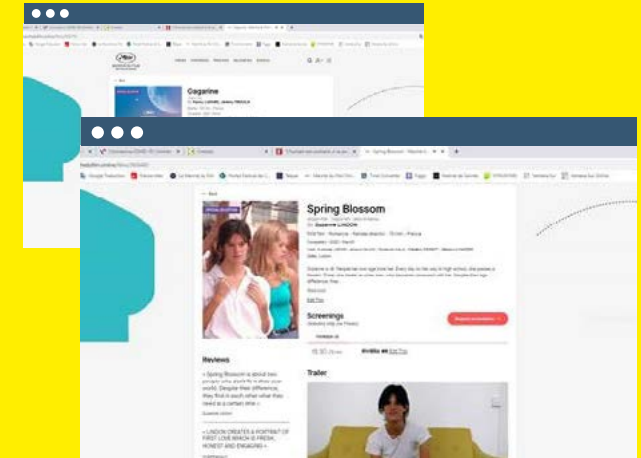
Gagarine

Spring Blossom

By Suzanne LINDON

Screenings

Reviews

« Spring Blossom is about two people who don't fit in their own world. Despite their difference, they find in each other what they need a certain time »

« LINDON CREATES A PORTRAIT OF FIRST LOVE WHICH IS FRESH, HONEST AND ENGAGING »

Trailer

Back

Invités en Edit Pass

Edit Pass